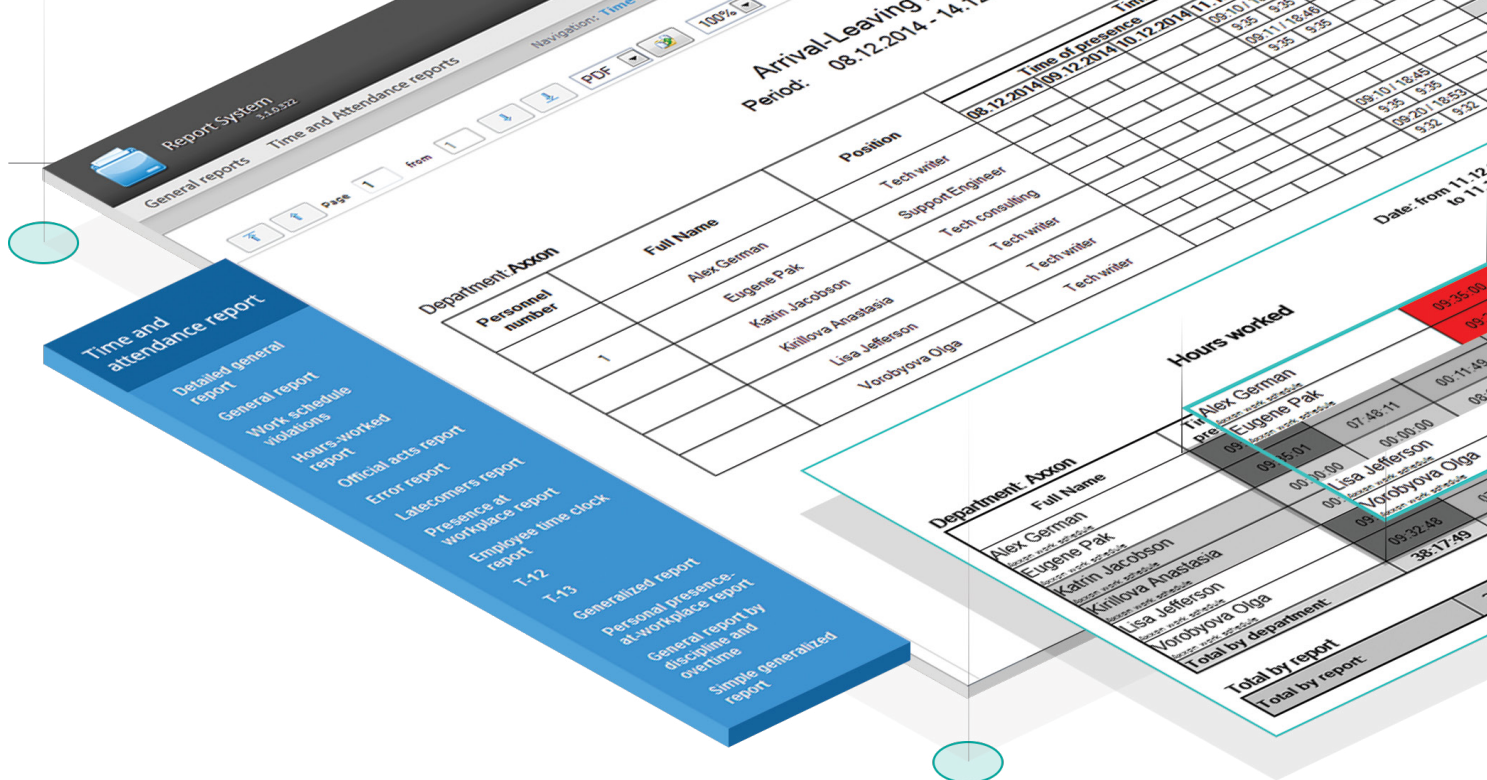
Report System
3.3.6.322
General reports   Time and Attendance reports
Navigation: Time
Page 1 from 1
PDF
100%

Arrival-Leaving
Period: 08.12.2014 - 14.12

Department: Axxon

| Personnel number | Full Name | Position | Time of presence | | |
|---|---|---|---|---|---|
| | | | 08.12.2014 | 09.12.2014 | 10.12.2014 |
| 1 | Alex German | Tech writer | | | |
| | Eugene Pak | Support Engineer | | | |
| | Katrin Jacobson | Tech consulting | | | |
| | Kirillova Anastasia | Tech writer | | | |
| | Lisa Jefferson | Tech writer | | | |
| | Vorobyova Olga | Tech writer | | | |

09:10 / 18:46
9:35 9:35
09:11 / 18:46
9:35 9:35
09:10 / 18:45
9:35 9:35
09:20 / 18:53
9:32 9:32

Date: from 11.12
to 11.1

Hours worked

Department: Axxon
Full Name
Alex German
Eugene Pak
Katrin Jacobson
Kirillova Anastasia
Lisa Jefferson
Vorobyova Olga
Total by department:
Total by report
Total by report:

09:35:00
00:11:49
07:48:11
00:00:00
09:35:01
00:00:00
09:32:48
38:17:49

Alex German
Eugene Pak
Lisa Jefferson
Vorobyova Olga

Time and attendance report
Detailed general report
General report
Work schedule violations
Hours-worked report
Official acts report
Error report
Latecomers report
Presence at workplace report
Employee time clock report
T-12
T-13
Generalized report
Personal presence-at-workplace report
General report by discipline and overtime
Simple generalized report